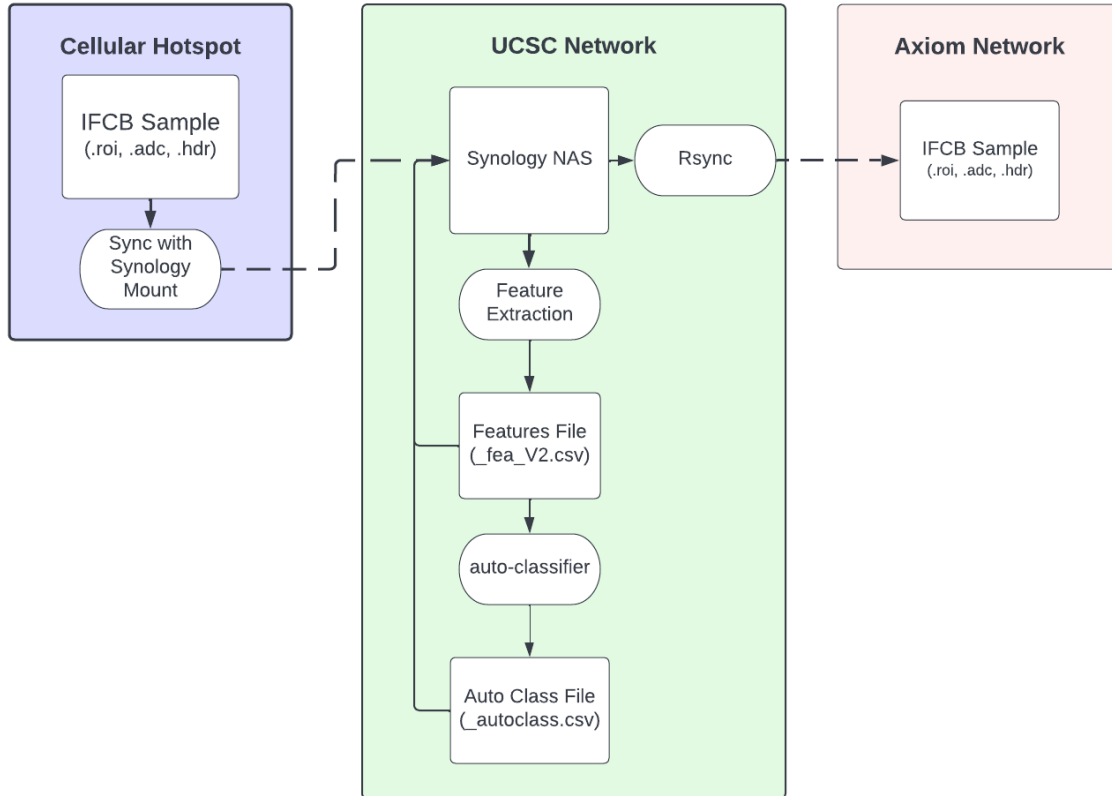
Cellular Hotspot

IFCB Sample
(.roi, .adc, .hdr)

Sync with Synology Mount

UCSC Network

Synology NAS

Rsync

Feature Extraction

Features File
(_fea_V2.csv)

auto-classifier

Auto Class File
(_autoclass.csv)

Axiom Network

IFCB Sample
(.roi, .adc, .hdr)